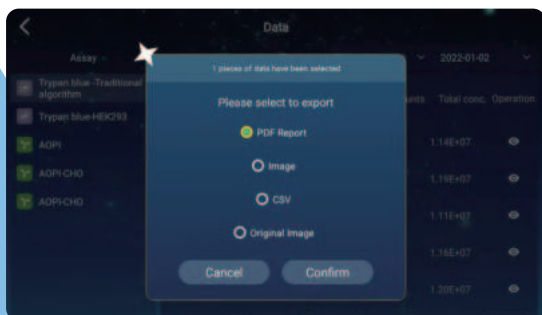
Data

Assay

Trypan blue -Traditional algorithm

Trypan blue-HEK293

AOPI

AOPI-CHO

AOPI-CHO

2022-01-02

unts

Total conc.

Operation

1.14E+07

1.19E+07

1.11E+07

1.16E+07

1.20E+07

1 pieces of data have been selected

Please select to export

PDF Report

Image

CSV

Original Image

Cancel

Confirm